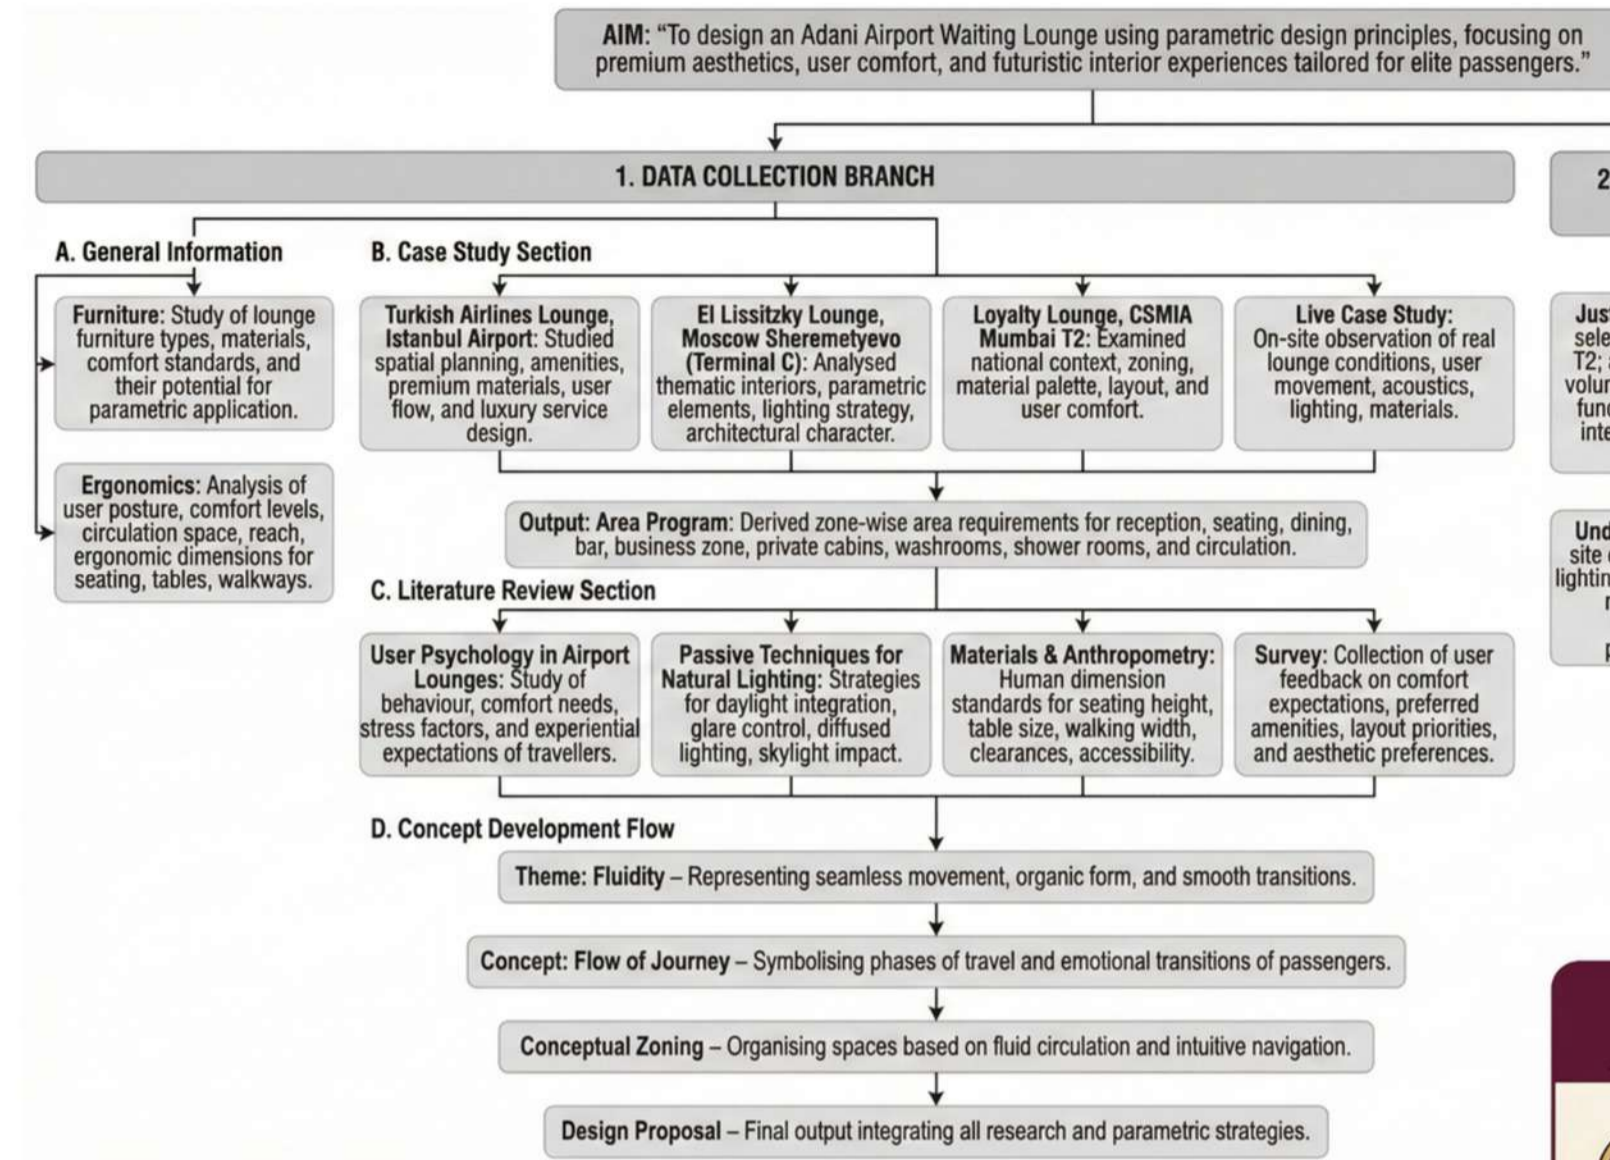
AIM: "To design an Adani Airport Waiting Lounge using parametric design principles, focusing on premium aesthetics, user comfort, and futuristic interior experiences tailored for elite passengers."

1. DATA COLLECTION BRANCH

2 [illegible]

A. General Information

Furniture: Study of lounge furniture types, materials, comfort standards, and their potential for parametric application.

Ergonomics: Analysis of user posture, comfort levels, circulation space, reach, ergonomic dimensions for seating, tables, walkways.

B. Case Study Section

Turkish Airlines Lounge, Istanbul Airport: Studied spatial planning, amenities, premium materials, user flow, and luxury service design.

El Lissitzky Lounge, Moscow Sheremetyevo (Terminal C): Analysed thematic interiors, parametric elements, lighting strategy, architectural character.

Loyalty Lounge, CSMIA Mumbai T2: Examined national context, zoning, material palette, layout, and user comfort.

Live Case Study: On-site observation of real lounge conditions, user movement, acoustics, lighting, materials.

Jus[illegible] sele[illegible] T2; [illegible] volu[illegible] fun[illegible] inte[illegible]

Output: Area Program: Derived zone-wise area requirements for reception, seating, dining, bar, business zone, private cabins, washrooms, shower rooms, and circulation.

Und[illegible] site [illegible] lightin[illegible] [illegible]

C. Literature Review Section

User Psychology in Airport Lounges: Study of behaviour, comfort needs, stress factors, and experiential expectations of travellers.

Passive Techniques for Natural Lighting: Strategies for daylight integration, glare control, diffused lighting, skylight impact.

Materials & Anthropometry: Human dimension standards for seating height, table size, walking width, clearances, accessibility.

Survey: Collection of user feedback on comfort expectations, preferred amenities, layout priorities, and aesthetic preferences.

D. Concept Development Flow

Theme: Fluidity – Representing seamless movement, organic form, and smooth transitions.

Concept: Flow of Journey – Symbolising phases of travel and emotional transitions of passengers.

Conceptual Zoning – Organising spaces based on fluid circulation and intuitive navigation.

Design Proposal – Final output integrating all research and parametric strategies.